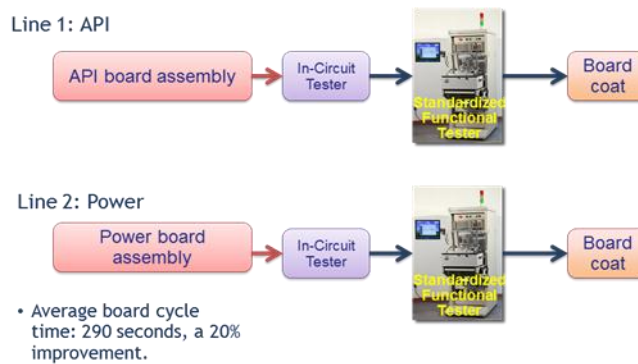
Line 1: API

API board assembly

In-Circuit Tester

Standardized Functional Tester

Board coat

Line 2: Power

Power board assembly

In-Circuit Tester

Standardized Functional Tester

Board coat

• Average board cycle time: 290 seconds, a 20% improvement.